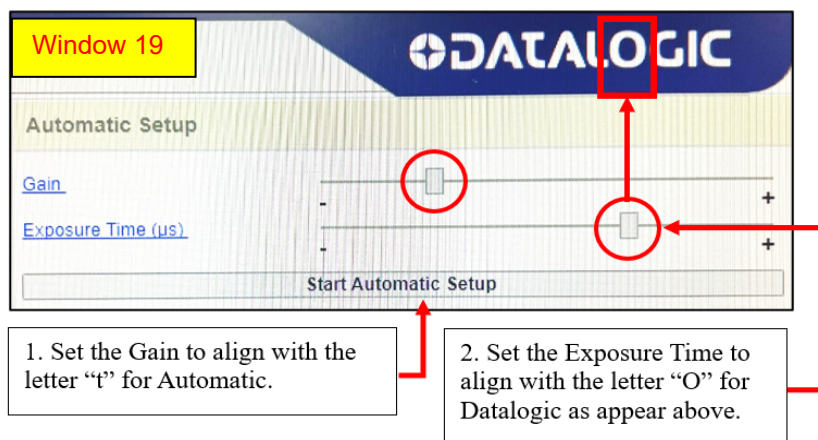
Window 19

DATALOGIC

Automatic Setup

Gain

Exposure Time (µs)

-

+

-

+

Start Automatic Setup

1. Set the Gain to align with the letter “t” for Automatic.

2. Set the Exposure Time to align with the letter “O” for Datalogic as appear above.